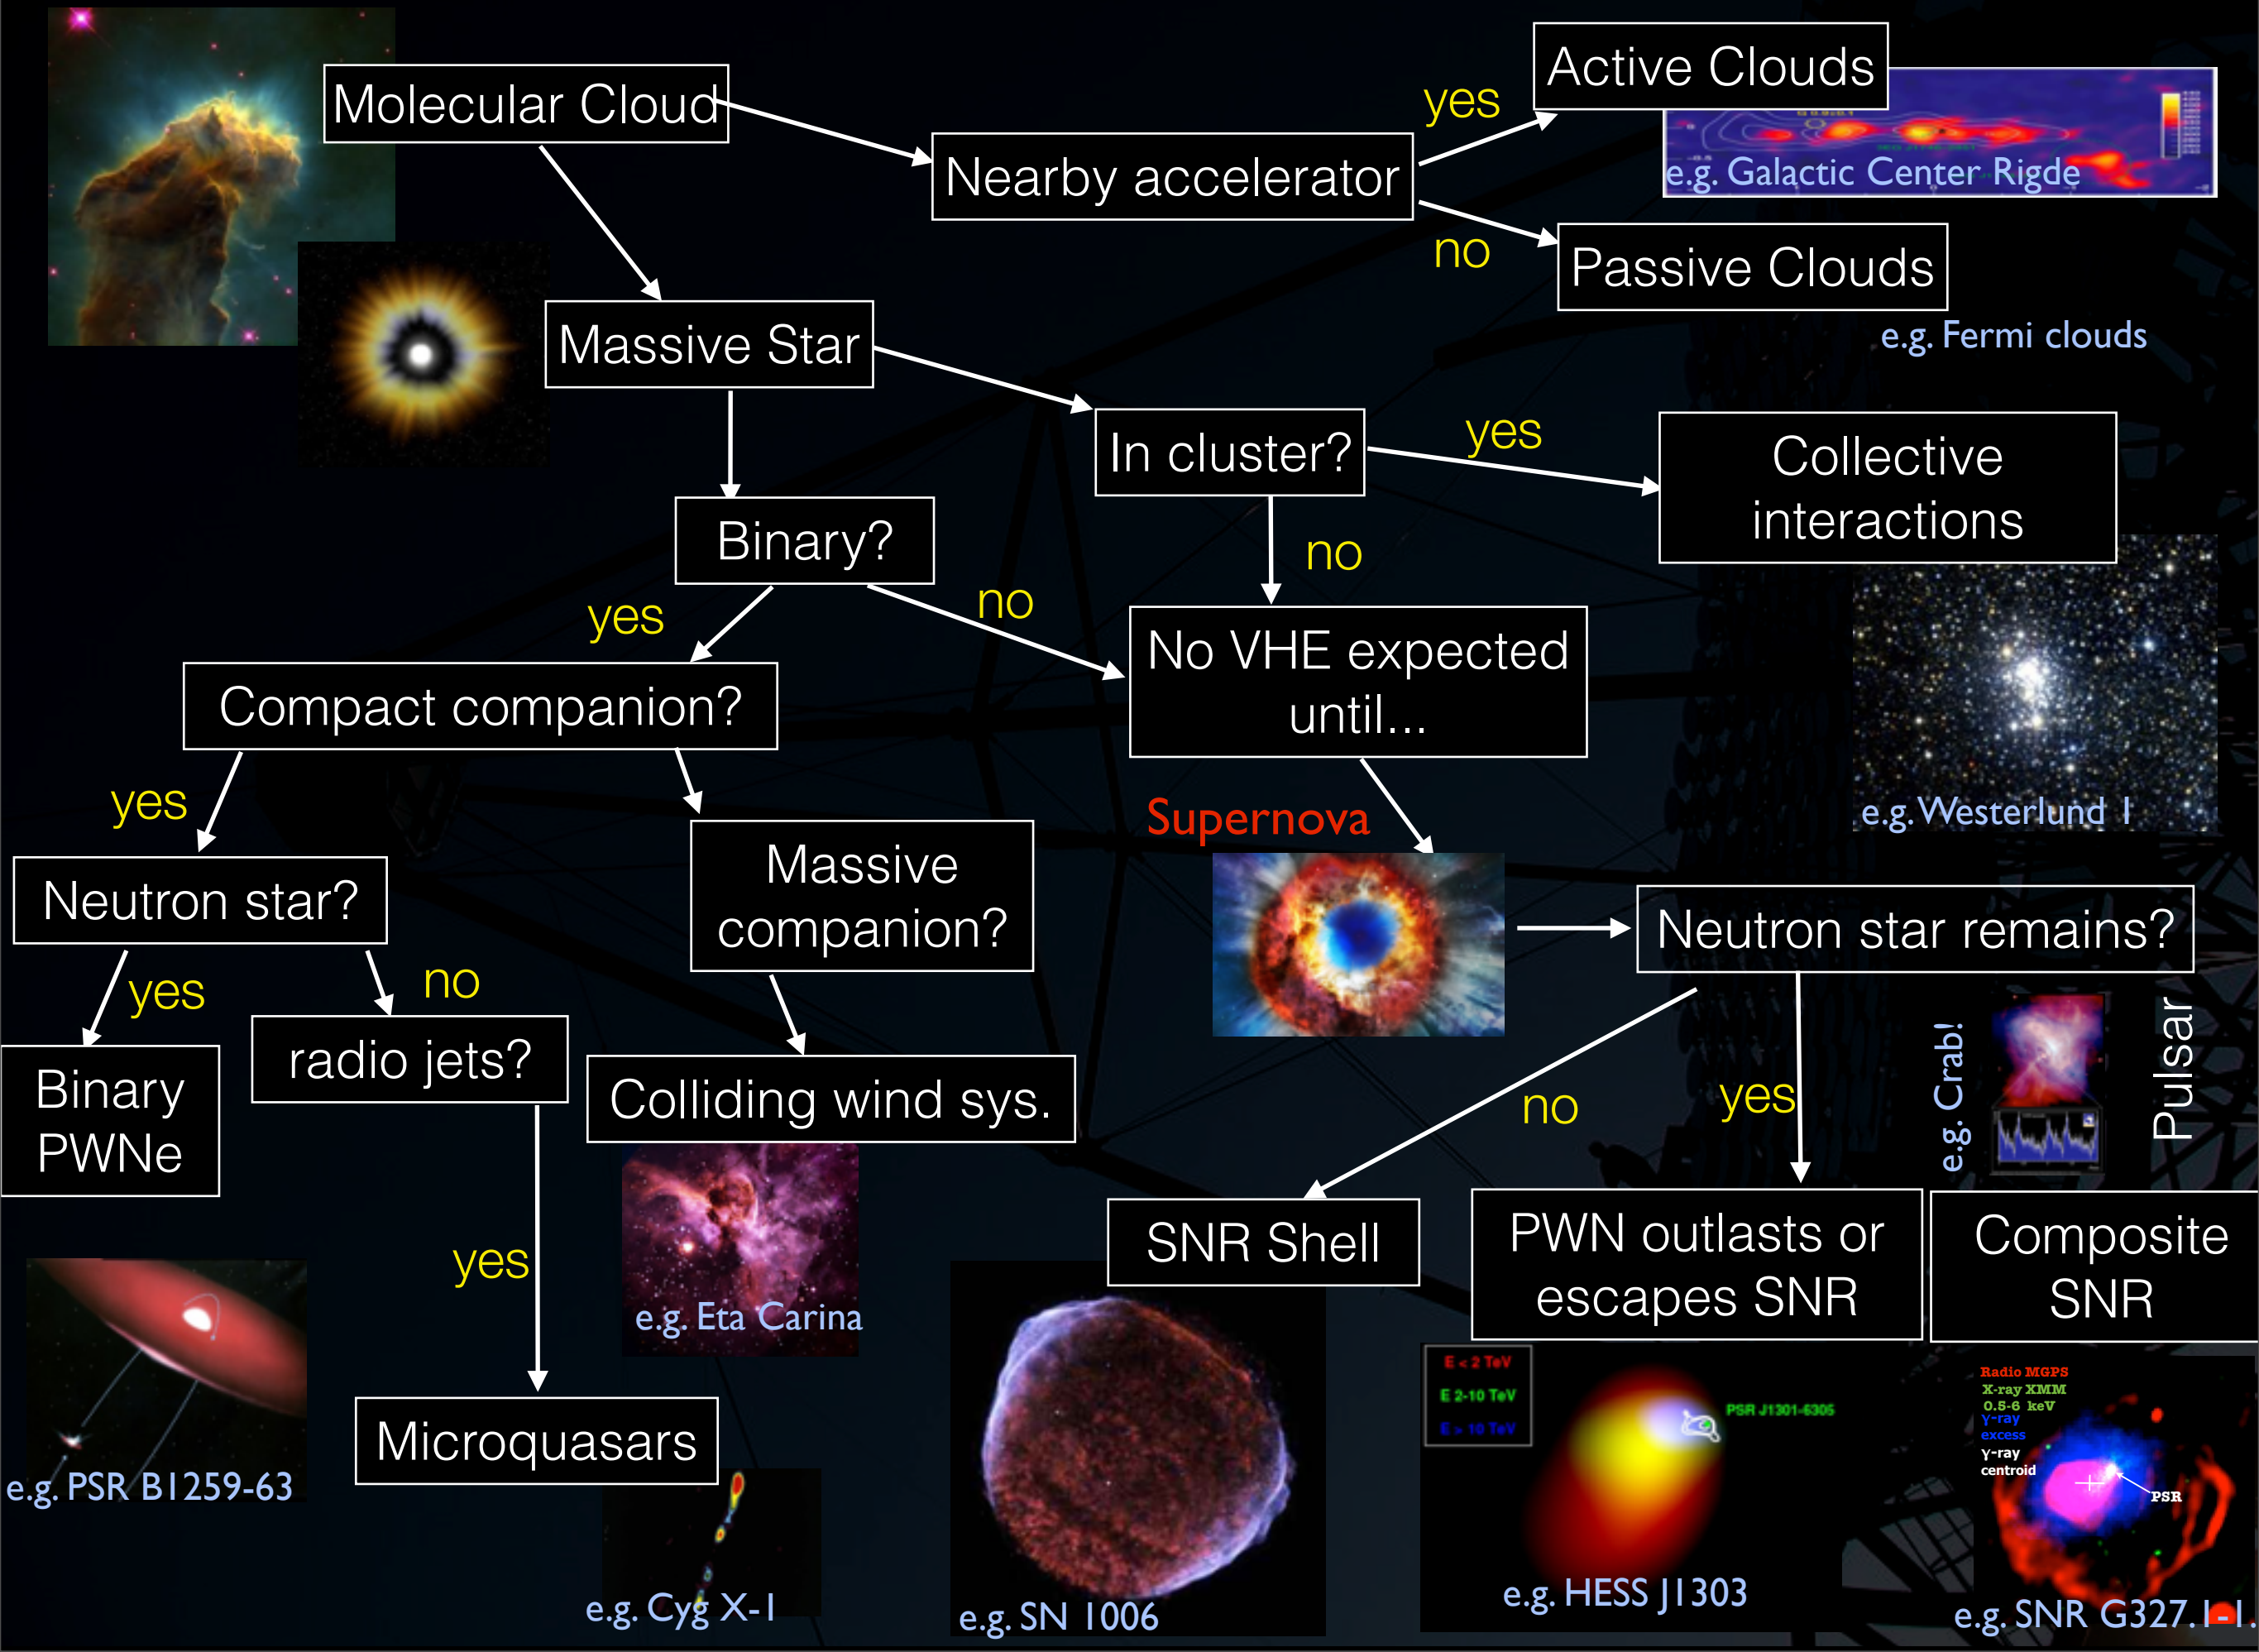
Molecular Cloud

Nearby accelerator

yes

Active Clouds

e.g. Galactic Center Rigde

no

Passive Clouds

e.g. Fermi clouds

Massive Star

In cluster?

yes

Collective interactions

no

e.g. Westerlund 1

Binary?

yes

no

No VHE expected until...

Compact companion?

yes

Supernova

Neutron star?

Massive companion?

Neutron star remains?

yes

no

Binary PWNe

radio jets?

Colliding wind sys.

no

yes

e.g. Crab!

Pulsar

yes

e.g. Eta Carina

SNR Shell

PWN outlasts or escapes SNR

Composite SNR

e.g. PSR B1259-63

Microquasars

E < 2 TeV
E 2-10 TeV
E > 10 TeV

PSR J1301-6305

Radio MGPS
X-ray XMM
0.5-6 keV
γ-ray excess
γ-ray centroid
PSR

e.g. Cyg X-1

e.g. SN 1006

e.g. HESS J1303

e.g. SNR G327.1-1.1